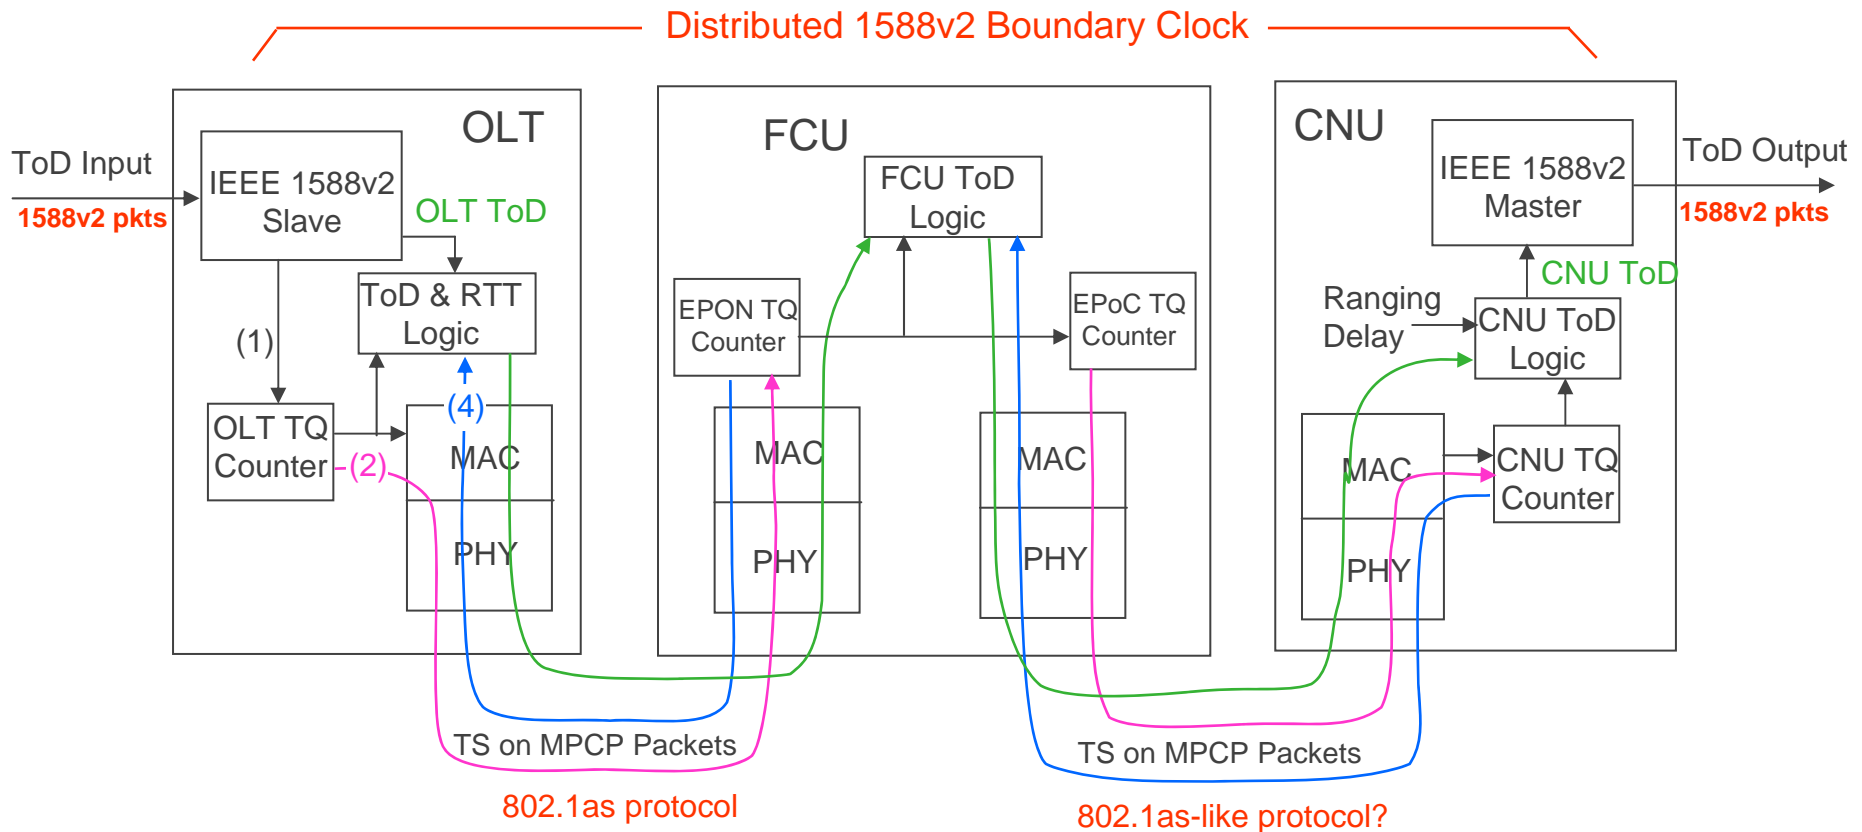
Distributed 1588v2 Boundary Clock

ToD Input
1588v2 pkts

OLT
IEEE 1588v2 Slave
OLT ToD
ToD & RTT Logic
(1)
(4)
OLT TQ Counter
(2)
MAC
PHY

FCU
FCU ToD Logic
EPON TQ Counter
EPoC TQ Counter
MAC
PHY
MAC
PHY

CNU
IEEE 1588v2 Master
ToD Output
1588v2 pkts
CNU ToD
Ranging Delay
CNU ToD Logic
MAC
PHY
CNU TQ Counter

TS on MPCP Packets
802.1as protocol
TS on MPCP Packets
802.1as-like protocol?